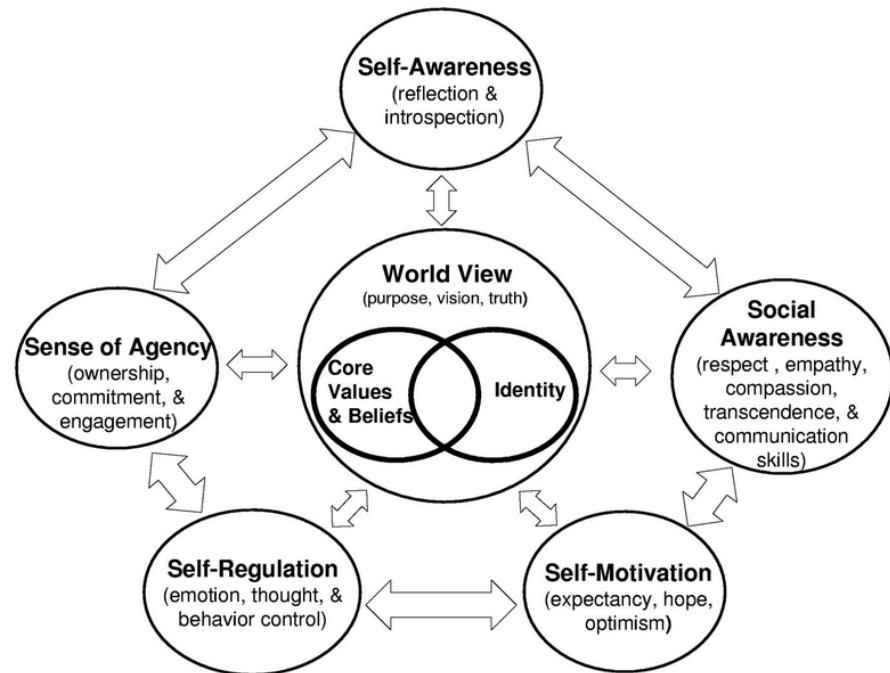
Self-Awareness
(reflection & introspection)

Sense of Agency
(ownership, commitment, & engagement)

World View
(purpose, vision, truth)

Core Values & Beliefs

Identity

Social Awareness
(respect , empathy, compassion, transcendence, & communication skills)

Self-Regulation
(emotion, thought, & behavior control)

Self-Motivation
(expectancy, hope, optimism)